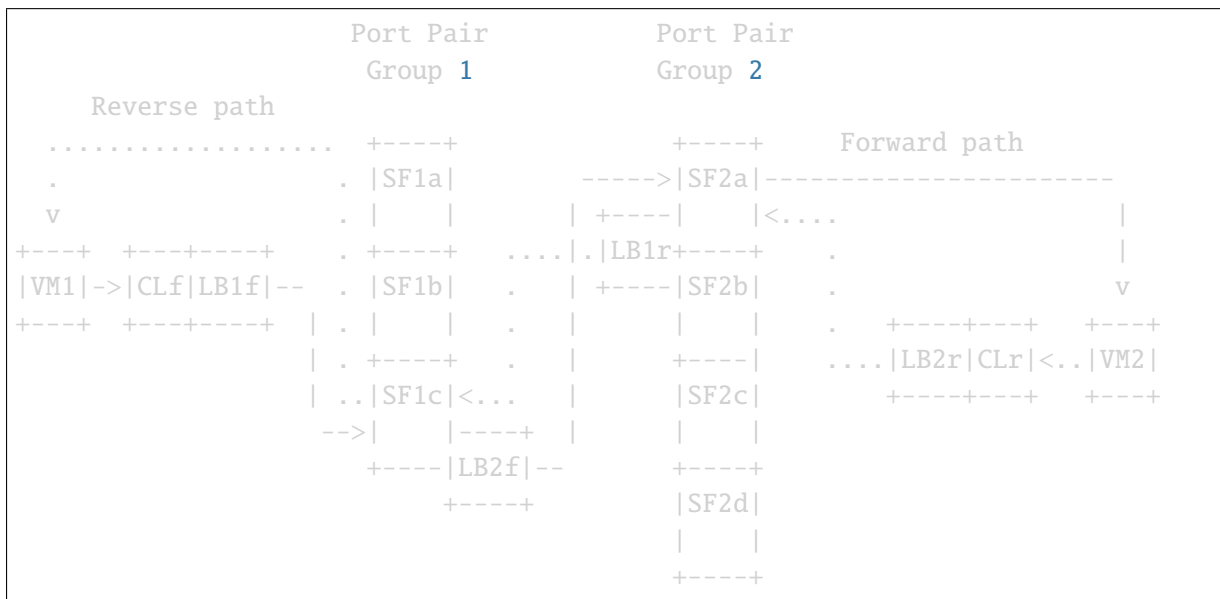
Port Pair          Port Pair
                              Group 1            Group 2
    Reverse path
  ..................  +----+            +----+     Forward path
  .                 . |SF1a|      ----->|SF2a|-----------------------
  v                 . |    |     | +----|    |<....                  |
+---+  +---+----+   . +----+   ....|.|LB1r+----+    .                |
|VM1|->|CLf|LB1f|-- . |SF1b|   .   | +----|SF2b|    .                v
+---+  +---+----+  | . |    |   .   |      |    |    .  +----+---+  +---+
                   | . +----+   .   |      +----|    ....|LB2r|CLr|<..|VM2|
                   | ..|SF1c|<...   |      |SF2c|        +----+---+  +---+
                    -->|    |----+  |      |    |
                       +----|LB2f|--       +----+
                            +----+         |SF2d|
                                           |    |
                                           +----+